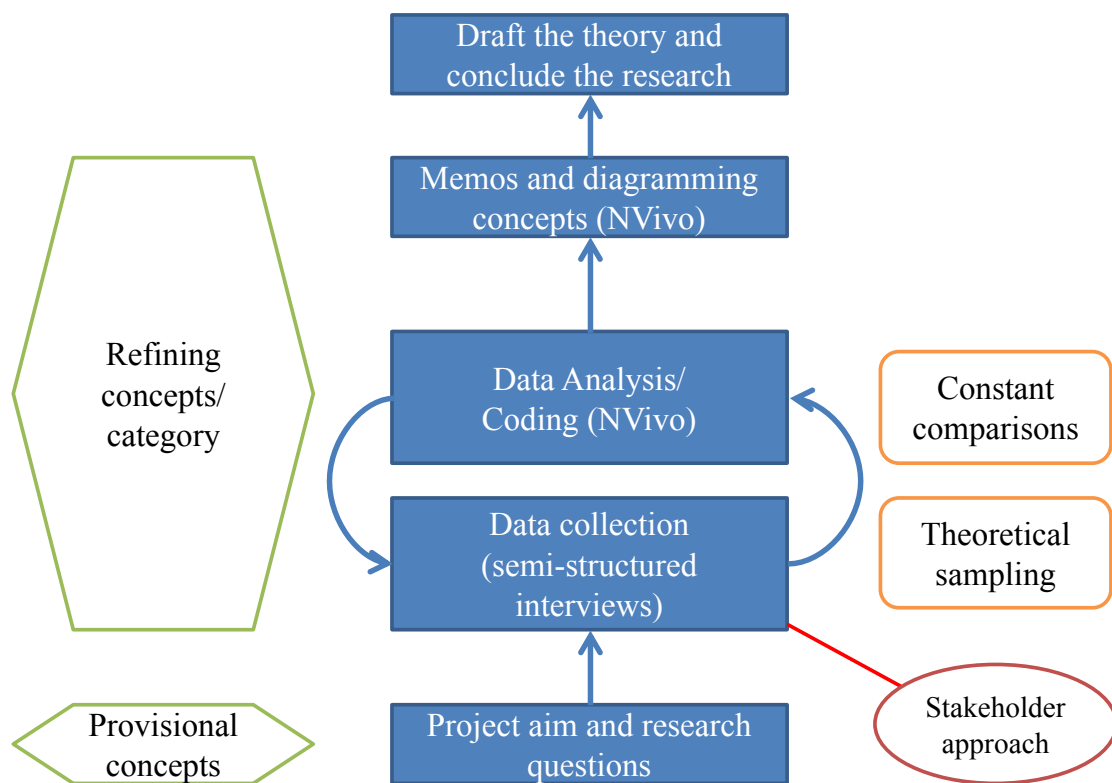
Draft the theory and conclude the research

Memos and diagramming concepts (NVivo)

Refining concepts/ category

Data Analysis/ Coding (NVivo)

Constant comparisons

Data collection (semi-structured interviews)

Theoretical sampling

Stakeholder approach

Provisional concepts

Project aim and research questions